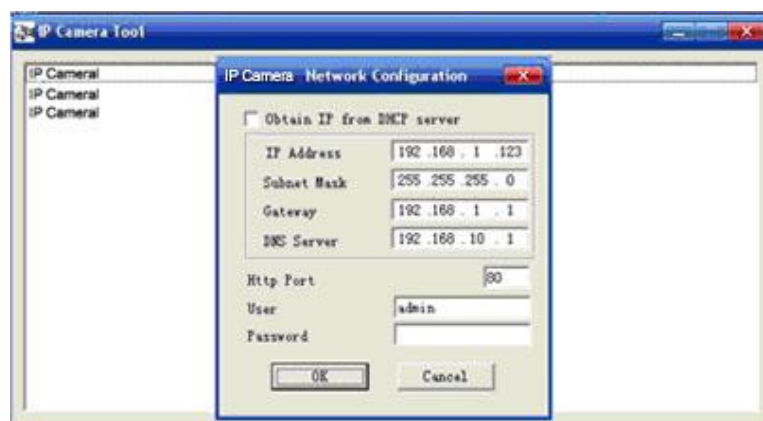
IP Camera Tool

IP Cameral
IP Cameral
IP Cameral

IP Camera Network Configuration

Obtain IP from DHCP server

IP Address 192 .168 . 1 .123
Subnet Mask 255 .255 .255 . 0
Gateway 192 .168 . 1 . 1
DNS Server 192 .168 . 10 . 1

Http Port 80
User admin
Password

OK
Cancel